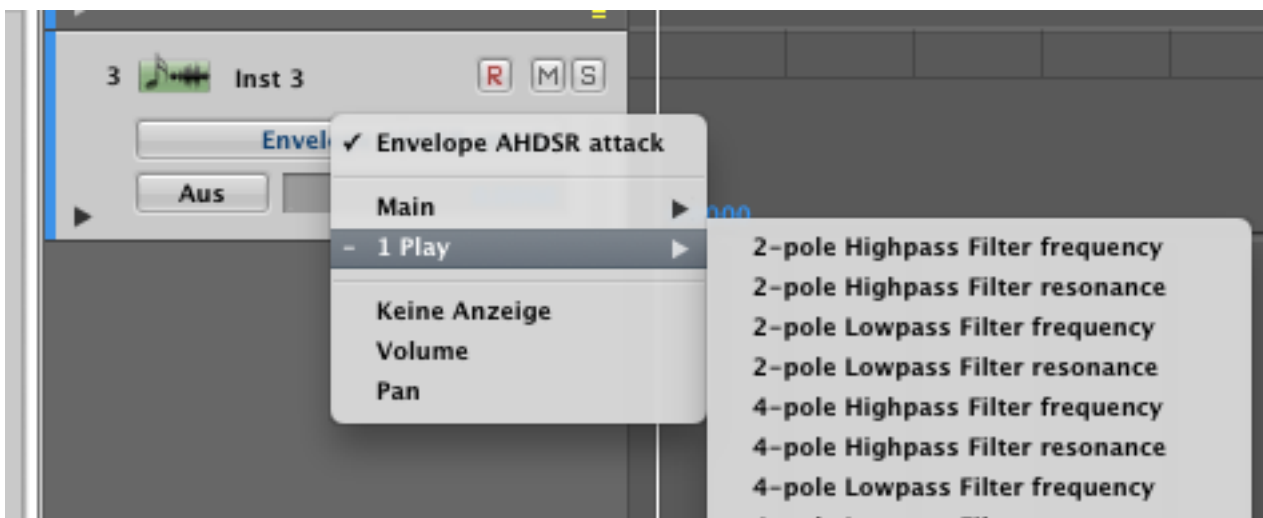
3 Inst 3 R M S

Envel

Aus

✓ Envelope AHDSR attack

Main ▶

– 1 Play ▶

Keine Anzeige
Volume
Pan

2-pole Highpass Filter frequency
2-pole Highpass Filter resonance
2-pole Lowpass Filter frequency
2-pole Lowpass Filter resonance
4-pole Highpass Filter frequency
4-pole Highpass Filter resonance
4-pole Lowpass Filter frequency
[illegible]